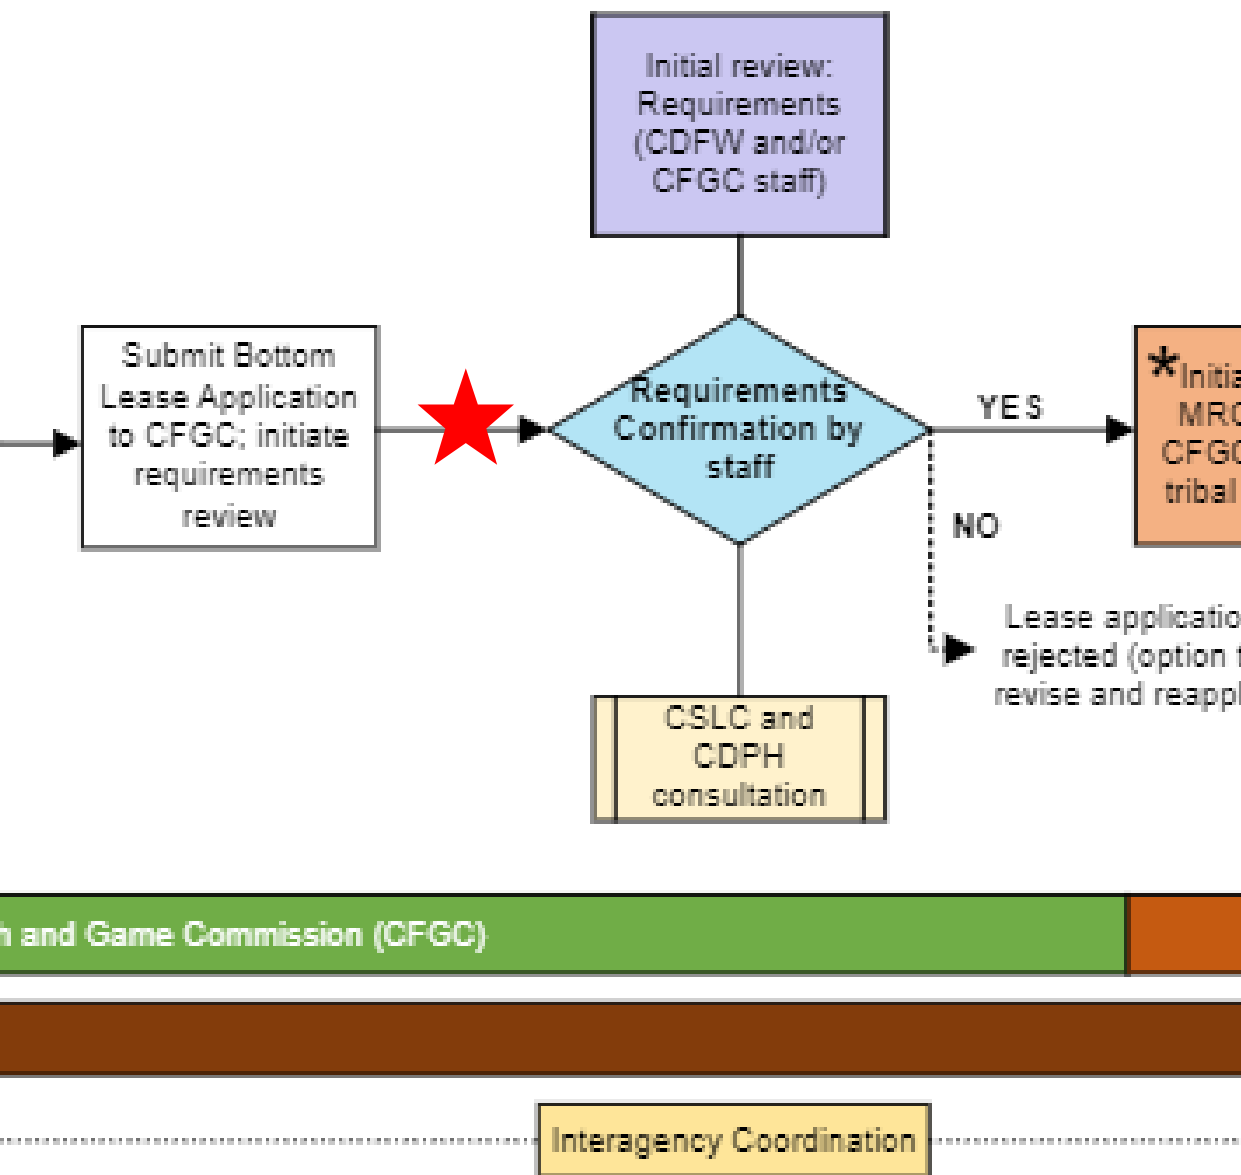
Initial review: Requirements (CDFW and/or CFGC staff)

Submit Bottom Lease Application to CFGC; initiate requirements review

Requirements Confirmation by staff

YES

*Initia MRC CFGC tribal

NO

Lease applicatio rejected (option t revise and reappl

CSLC and CDPH consultation

h and Game Commission (CFGC)

Interagency Coordination